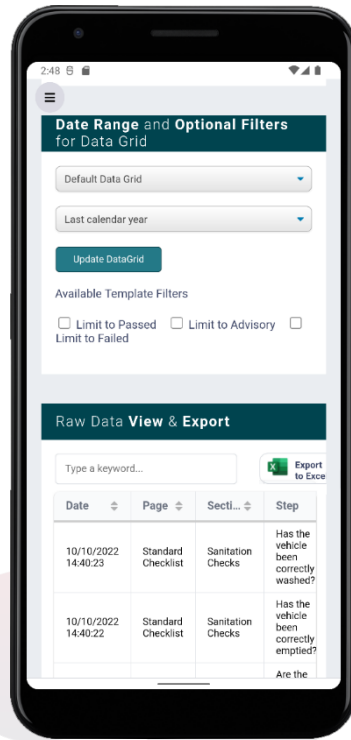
2:48

Date Range and Optional Filters for Data Grid

Default Data Grid

Last calendar year

Update DataGrid

Available Template Filters

☐ Limit to Passed ☐ Limit to Advisory ☐ Limit to Failed

Raw Data View & Export

Type a keyword...

Export to Exce

| Date | Page | Secti... | Step |
|---|---|---|---|
| 10/10/2022 14:40:23 | Standard Checklist | Sanitation Checks | Has the vehicle been correctly washed? |
| 10/10/2022 14:40:22 | Standard Checklist | Sanitation Checks | Has the vehicle been correctly emptied? |
| | | | Are the |